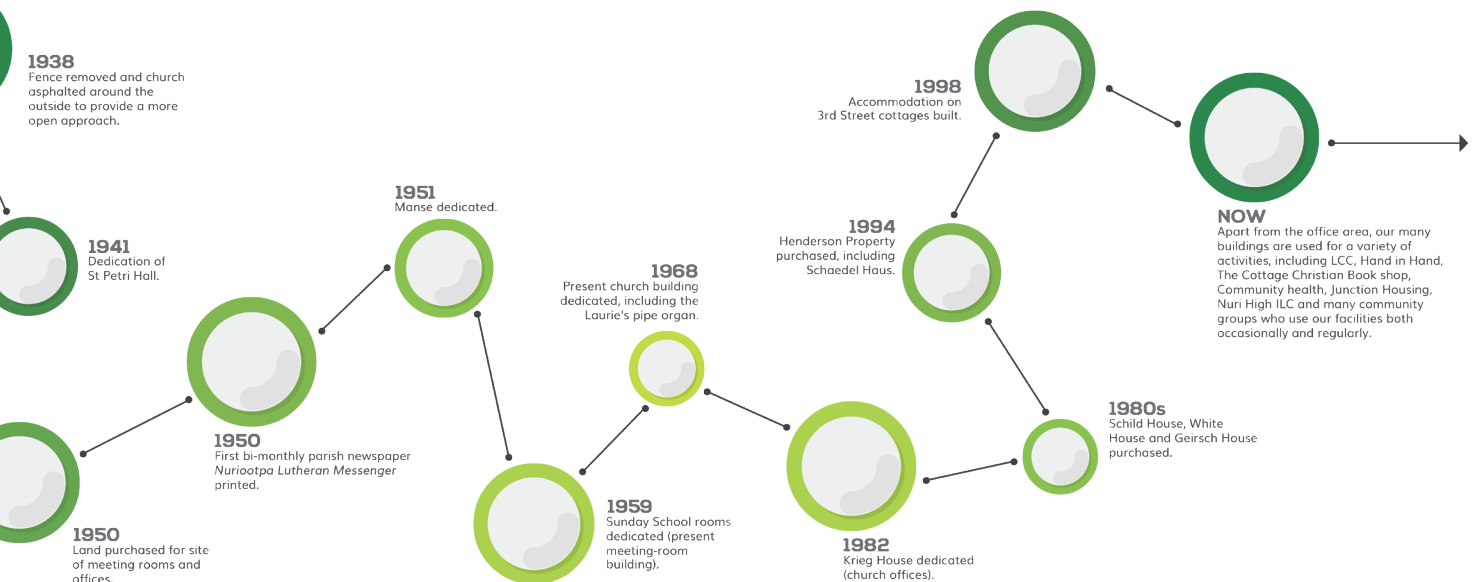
1938
Fence removed and church asphalted around the outside to provide a more open approach.

1941
Dedication of St Petri Hall.

1950
Land purchased for site of meeting rooms and offices.

1950
First bi-monthly parish newspaper *Nuriootpa Lutheran Messenger* printed.

1951
Manse dedicated.

1959
Sunday School rooms dedicated (present meeting-room building).

1968
Present church building dedicated, including the Laurie's pipe organ.

1982
Krieg House dedicated (church offices).

1980s
Schild House, White House and Geirsch House purchased.

1994
Henderson Property purchased, including Schaedel Haus.

1998
Accommodation on 3rd Street cottages built.

NOW
Apart from the office area, our many buildings are used for a variety of activities, including LCC, Hand in Hand, The Cottage Christian Book shop, Community health, Junction Housing, Nuri High ILC and many community groups who use our facilities both occasionally and regularly.